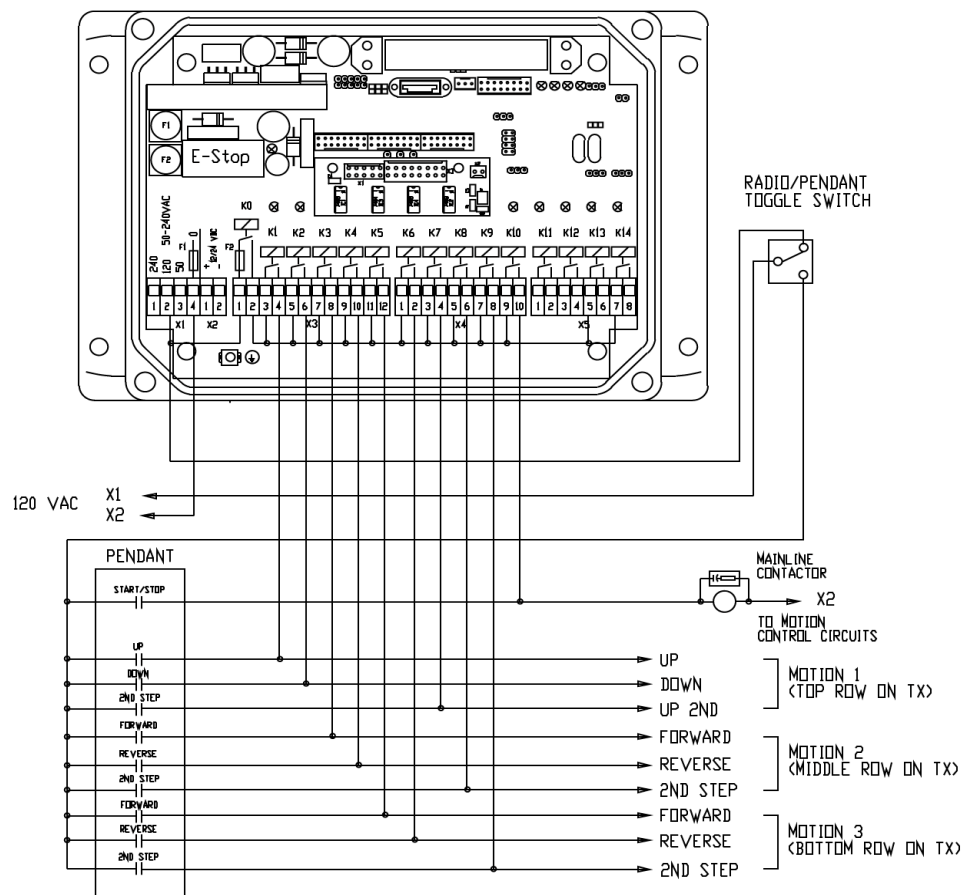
F1
F2
E-Stop
50-240VAC
240
120
50
F1
0
12/24 VAC
F2
K0
K1 K2 K3 K4 K5 K6 K7 K8 K9 K10 K11 K12 K13 K14
1 2 3 4 1 2
X1 X2
1 2 3 4 5 6 7 8 9 10 11 12
X3
1 2 3 4 5 6 7 8 9 10
X4
1 2 3 4 5 6 7 8
X5

RADIO/PENDANT TOGGLE SWITCH

120 VAC
X1
X2

PENDANT
START/STOP
UP
DOWN
2ND STEP
FORWARD
REVERSE
2ND STEP
FORWARD
REVERSE
2ND STEP

MAINLINE CONTACTOR
X2
TO MOTION CONTROL CIRCUITS

UP
DOWN
UP 2ND
MOTION 1 (TOP ROW ON TX)
FORWARD
REVERSE
2ND STEP
MOTION 2 (MIDDLE ROW ON TX)
FORWARD
REVERSE
2ND STEP
MOTION 3 (BOTTOM ROW ON TX)